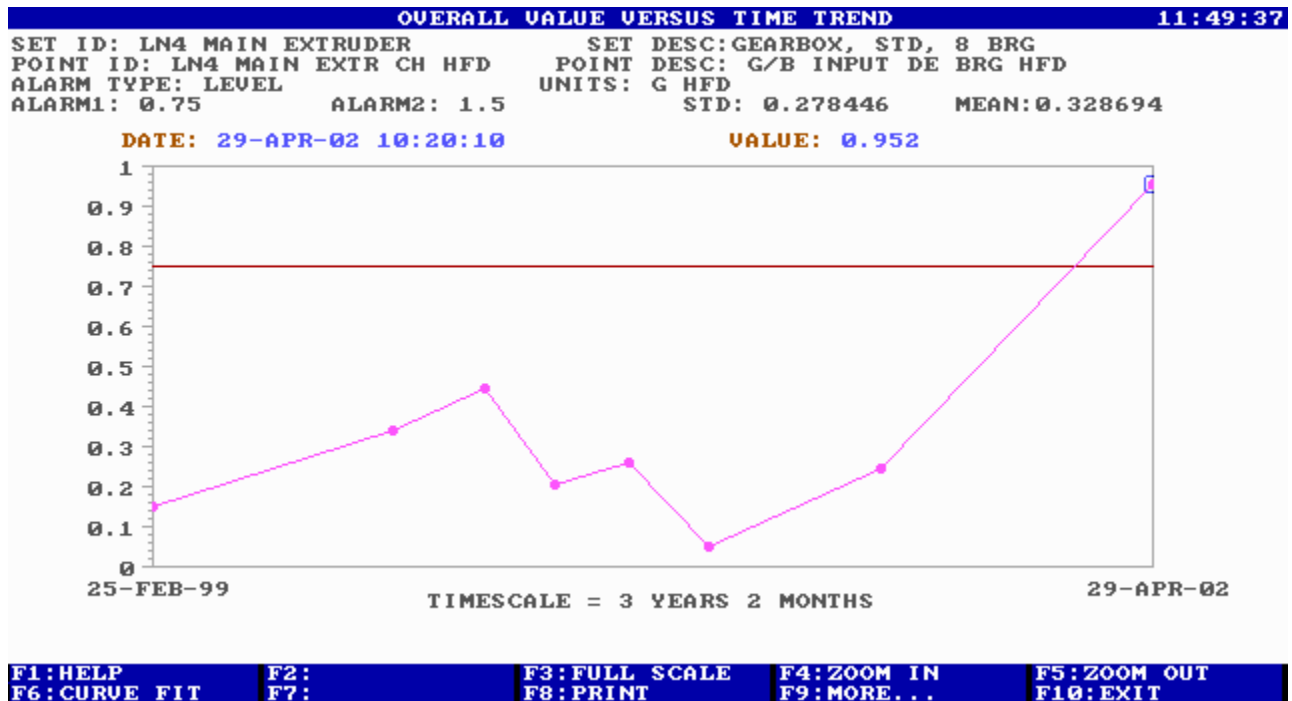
OVERALL VALUE VERSUS TIME TREND 11:49:37

SET ID: LN4 MAIN EXTRUDER SET DESC:GEARBOX, STD, 8 BRG
POINT ID: LN4 MAIN EXTR CH HFD POINT DESC: G/B INPUT DE BRG HFD
ALARM TYPE: LEVEL UNITS: G HFD
ALARM1: 0.75 ALARM2: 1.5 STD: 0.278446 MEAN:0.328694

DATE: 29-APR-02 10:20:10 VALUE: 0.952

1
0.9
0.8
0.7
0.6
0.5
0.4
0.3
0.2
0.1
0

25-FEB-99 29-APR-02
TIMESCALE = 3 YEARS 2 MONTHS

F1:HELP
F6:CURVE FIT
F2:
F7:
F3:FULL SCALE
F8:PRINT
F4:ZOOM IN
F9:MORE...
F5:ZOOM OUT
F10:EXIT